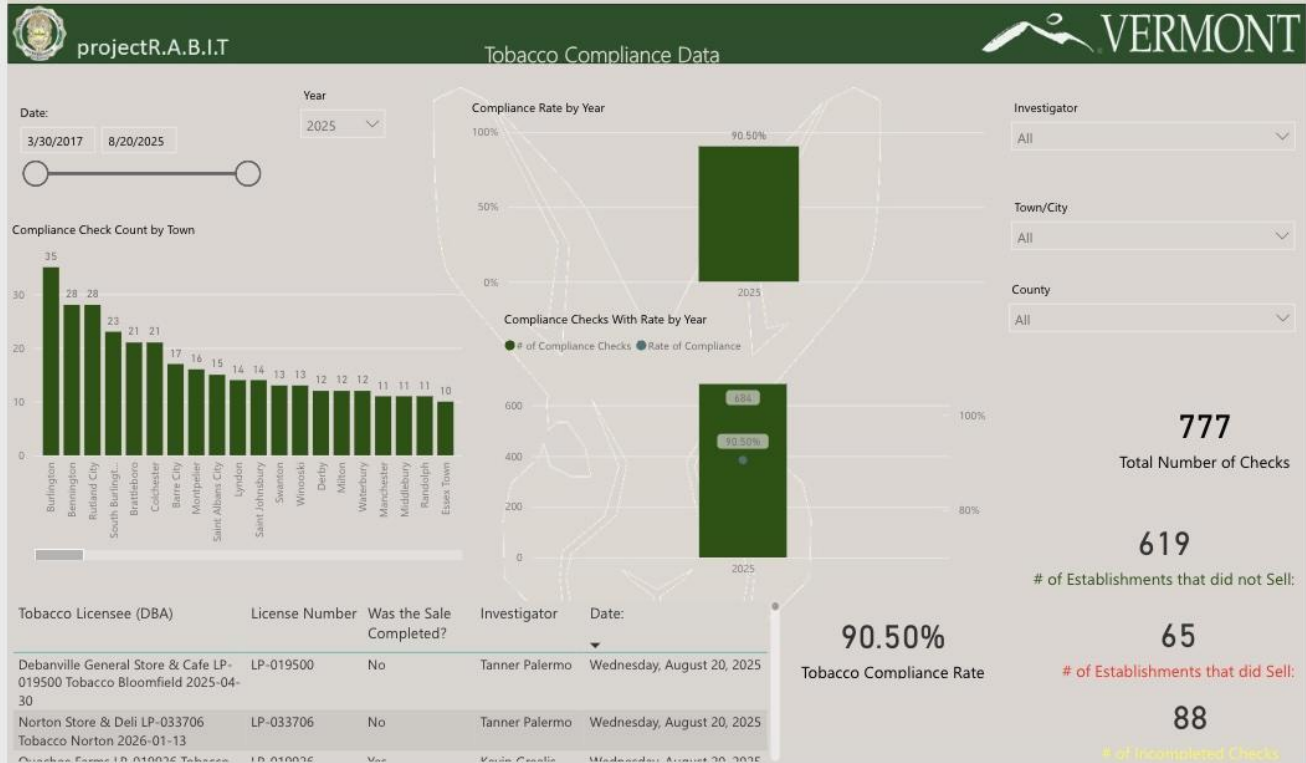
projectR.A.B.I.T

Tobacco Compliance Data

VERMONT

Date:

3/30/2017 8/20/2025

Year

2025

Compliance Rate by Year

100%

50%

0%

90.50%

2025

Investigator

All

Town/City

All

County

All

Compliance Check Count by Town

| Town | Count |
|---|---|
| Burlington | 35 |
| Bennington | 28 |
| Rutland City | 28 |
| South Burlingt... | 23 |
| Brattleboro | 21 |
| Colchester | 21 |
| Barre City | 17 |
| Montpelier | 16 |
| Saint Albans City | 15 |
| Lyndon | 14 |
| Saint Johnsbury | 14 |
| Swanton | 13 |
| Winooski | 13 |
| Derby | 12 |
| Milton | 12 |
| Waterbury | 12 |
| Manchester | 11 |
| Middlebury | 11 |
| Randolph | 11 |
| Essex Town | 10 |

30
20
10
0

Compliance Checks With Rate by Year

# of Compliance Checks Rate of Compliance

600
400
200
0

684

90.50%

100%

80%

2025

777
Total Number of Checks

619
# of Establishments that did not Sell:

65
# of Establishments that did Sell:

88
# of Incompleted Checks

90.50%
Tobacco Compliance Rate

| Tobacco Licensee (DBA) | License Number | Was the Sale Completed? | Investigator | Date: |
|---|---|---|---|---|
| Debanville General Store & Cafe LP-019500 Tobacco Bloomfield 2025-04-30 | LP-019500 | No | Tanner Palermo | Wednesday, August 20, 2025 |
| Norton Store & Deli LP-033706 Tobacco Norton 2026-01-13 | LP-033706 | No | Tanner Palermo | Wednesday, August 20, 2025 |
| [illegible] | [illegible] | Yes | Kevin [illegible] | Wednesday, August 20, 2025 |